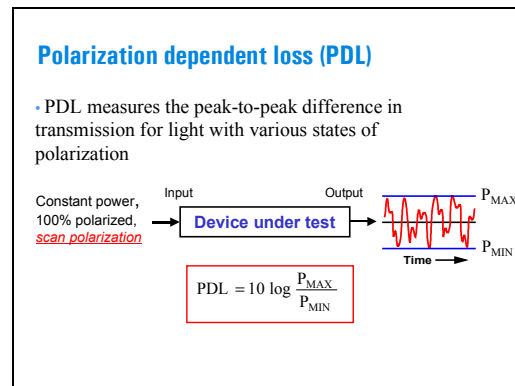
Polarization dependent loss (PDL)

• PDL measures the peak-to-peak difference in transmission for light with various states of polarization

Constant power, 100% polarized, scan polarization

Input

Output

Device under test

$P_{MAX}$

$P_{MIN}$

Time

$PDL = 10 \log \frac{P_{MAX}}{P_{MIN}}$